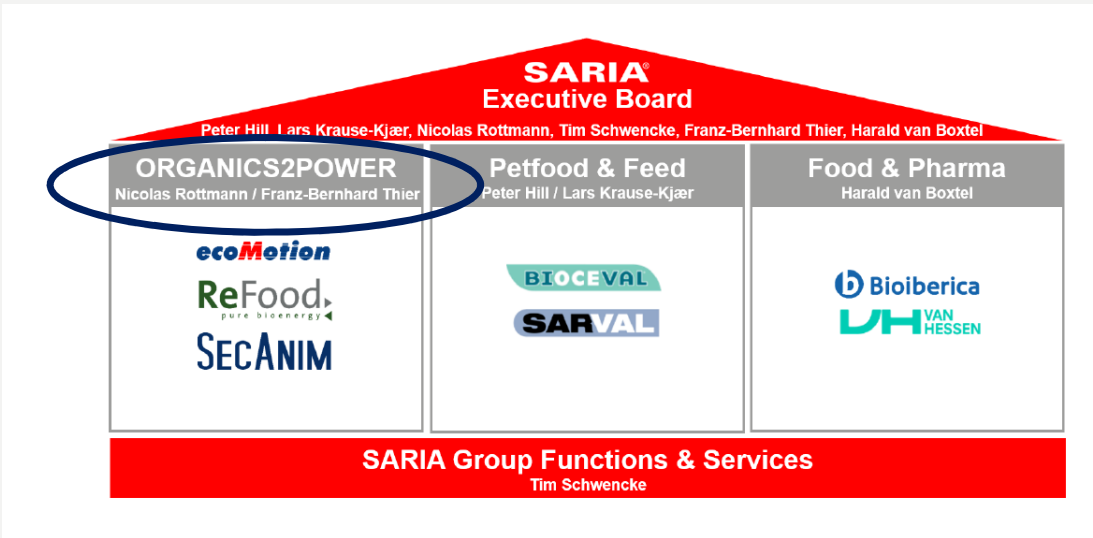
SARIA®
Executive Board
Peter Hill, Lars Krause-Kjær, Nicolas Rottmann, Tim Schwencke, Franz-Bernhard Thier, Harald van Boxtel

ORGANICS2POWER
Nicolas Rottmann / Franz-Bernhard Thier

ecoMotion
ReFood
pure bioenergy
SecAnim

Petfood & Feed
Peter Hill / Lars Krause-Kjær

BIOCEVAL
SARVAL

Food & Pharma
Harald van Boxtel

Bioiberica
VH VAN HESSEN

SARIA Group Functions & Services
Tim Schwencke